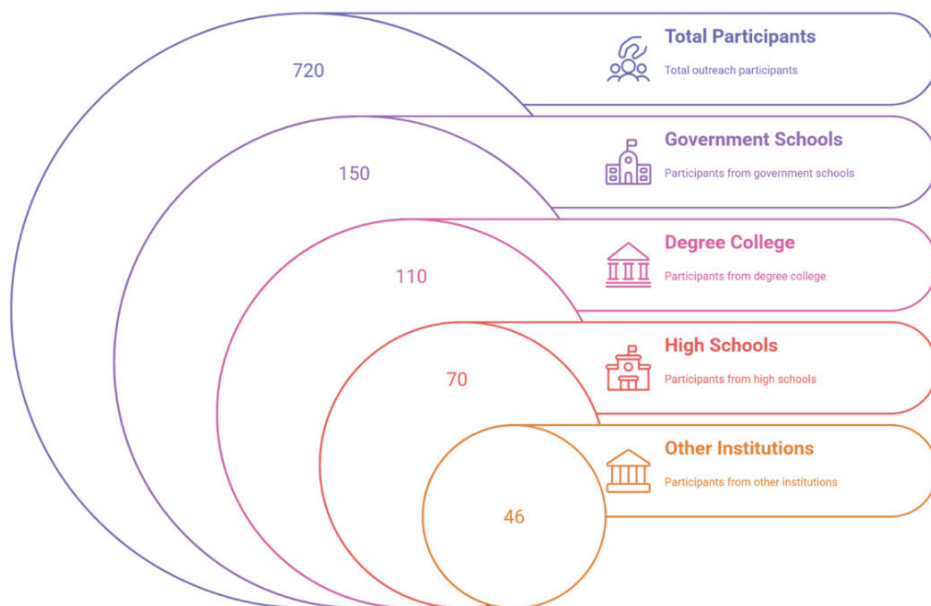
720

Total Participants
Total outreach participants

150

Government Schools
Participants from government schools

110

Degree College
Participants from degree college

70

High Schools
Participants from high schools

Other Institutions
Participants from other institutions

46